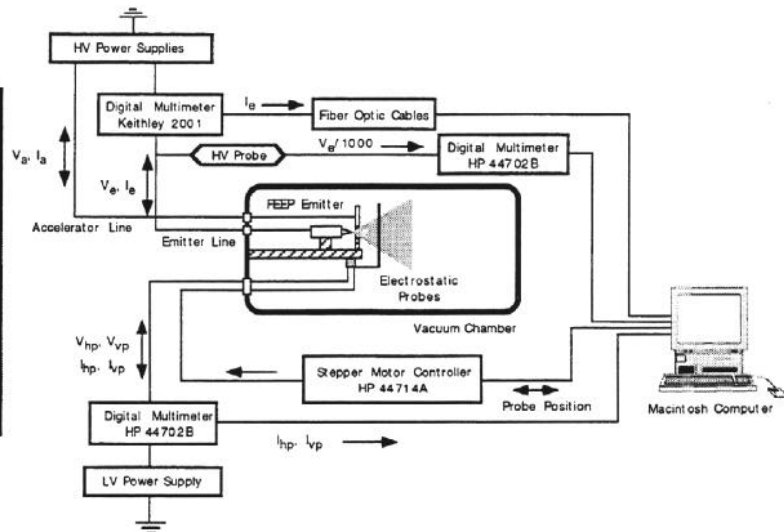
HV Power Supplies

Digital Multimeter Keithley 2001

$I_e$

Fiber Optic Cables

$V_a$, $I_a$

$V_e$, $I_e$

HV Probe

$V_e/1000$

Digital Multimeter HP 44702B

Accelerator Line

Emitter Line

FEEP Emitter

Electrostatic Probes

Vacuum Chamber

$V_{hp}$, $V_{vp}$
$I_{hp}$, $I_{vp}$

Stepper Motor Controller HP 44714A

Probe Position

Macintosh Computer

Digital Multimeter HP 44702B

$I_{hp}$, $I_{vp}$

LV Power Supply